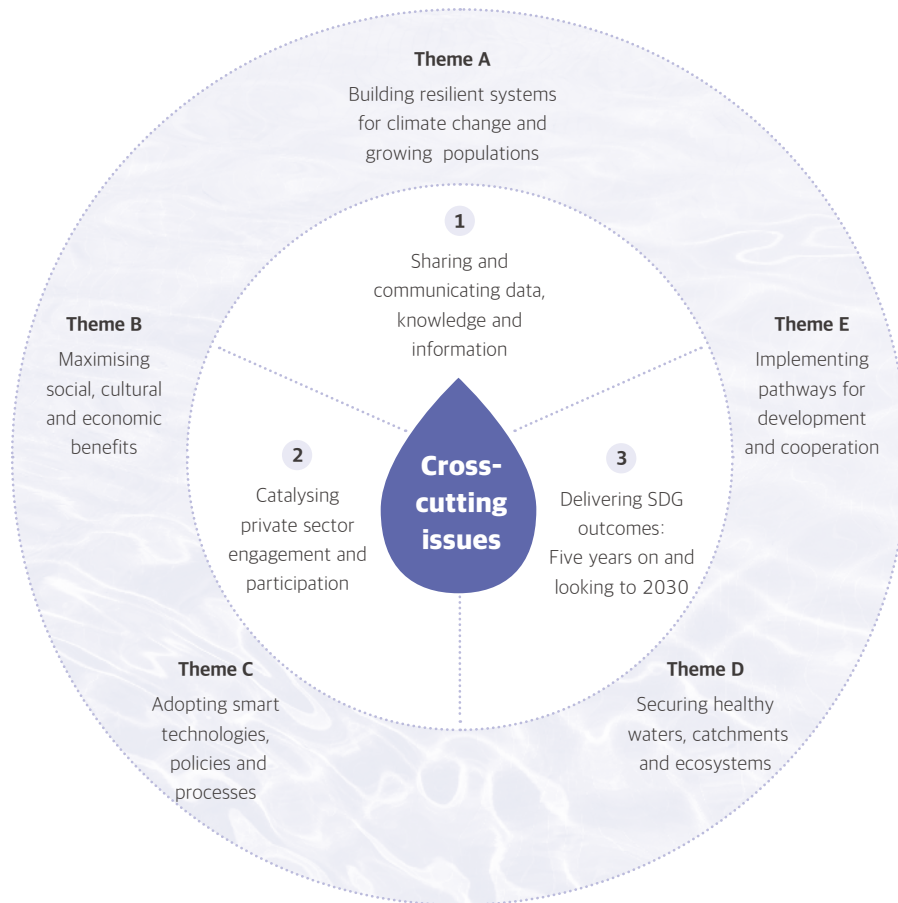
Theme A
Building resilient systems for climate change and growing populations

Theme B
Maximising social, cultural and economic benefits

Theme E
Implementing pathways for development and cooperation

1
Sharing and communicating data, knowledge and information

2
Catalysing private sector engagement and participation

Cross-cutting issues

3
Delivering SDG outcomes: Five years on and looking to 2030

Theme C
Adopting smart technologies, policies and processes

Theme D
Securing healthy waters, catchments and ecosystems